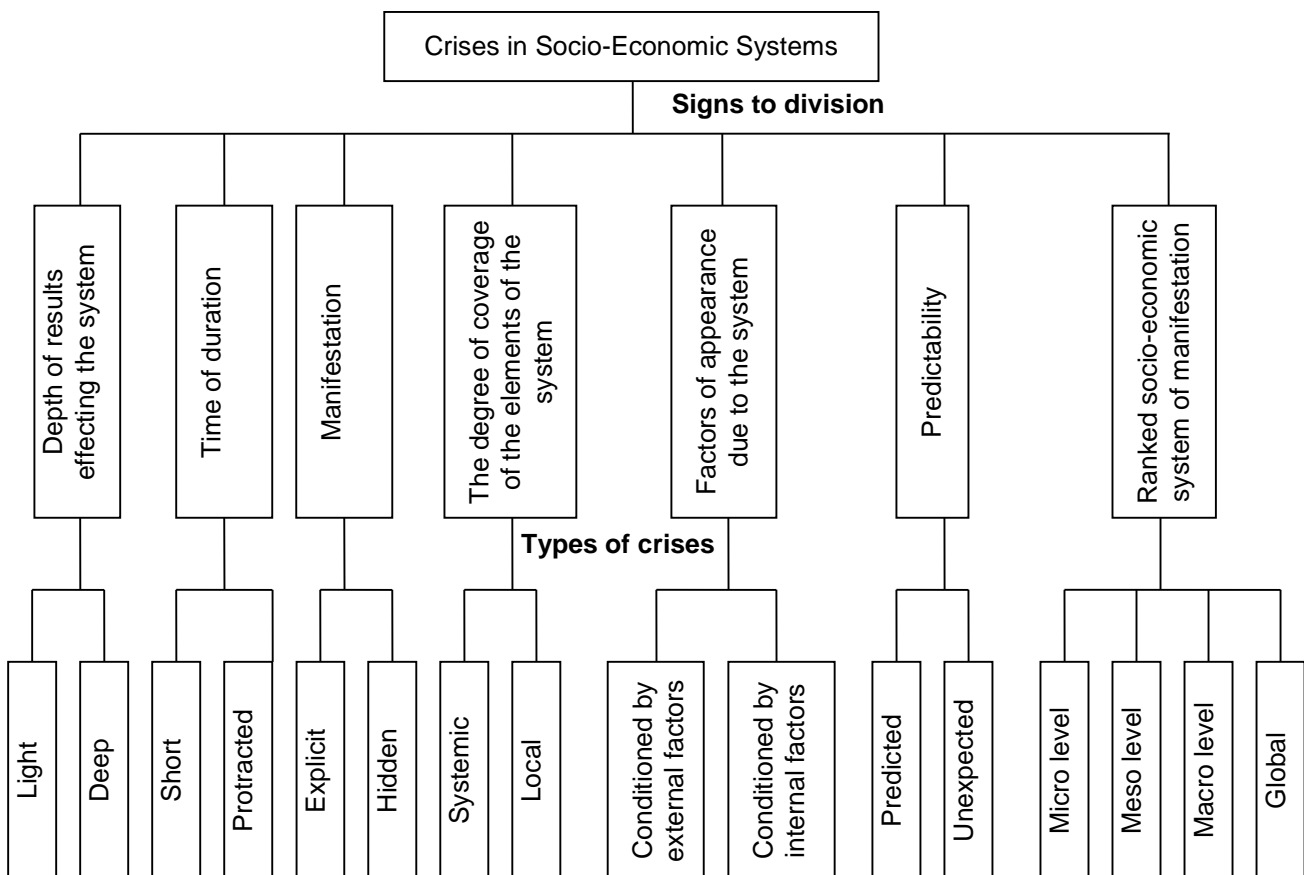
Crises in Socio-Economic Systems

Signs to division

Depth of results effecting the system

Time of duration

Manifestation

The degree of coverage of the elements of the system

Factors of appearance due to the system

Predictability

Ranked socio-economic system of manifestation

Types of crises

Light

Deep

Short

Protracted

Explicit

Hidden

Systemic

Local

Conditioned by external factors

Conditioned by internal factors

Predicted

Unexpected

Micro level

Meso level

Macro level

Global